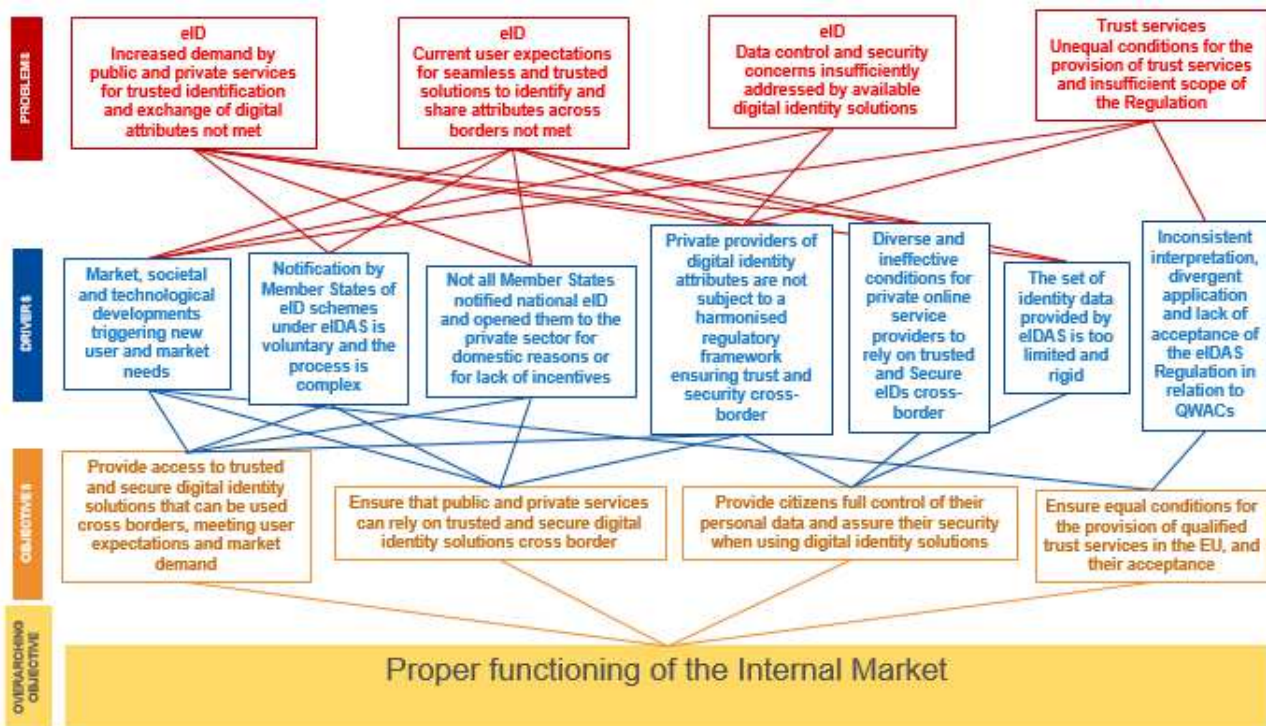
PROBLEMS

eID
Increased demand by public and private services for trusted identification and exchange of digital attributes not met

eID
Current user expectations for seamless and trusted solutions to identify and share attributes across borders not met

eID
Data control and security concerns insufficiently addressed by available digital identity solutions

Trust services
Unequal conditions for the provision of trust services and insufficient scope of the Regulation

DRIVERS

Market, societal and technological developments triggering new user and market needs

Notification by Member States of eID schemes under eIDAS is voluntary and the process is complex

Not all Member States notified national eID and opened them to the private sector for domestic reasons or for lack of incentives

Private providers of digital identity attributes are not subject to a harmonised regulatory framework ensuring trust and security cross-border

Diverse and ineffective conditions for private online service providers to rely on trusted and Secure eIDs cross-border

The set of identity data provided by eIDAS is too limited and rigid

Inconsistent interpretation, divergent application and lack of acceptance of the eIDAS Regulation in relation to QWACs

OBJECTIVES

Provide access to trusted and secure digital identity solutions that can be used cross borders, meeting user expectations and market demand

Ensure that public and private services can rely on trusted and secure digital identity solutions cross border

Provide citizens full control of their personal data and assure their security when using digital identity solutions

Ensure equal conditions for the provision of qualified trust services in the EU, and their acceptance

OVERARCHING OBJECTIVE

Proper functioning of the Internal Market